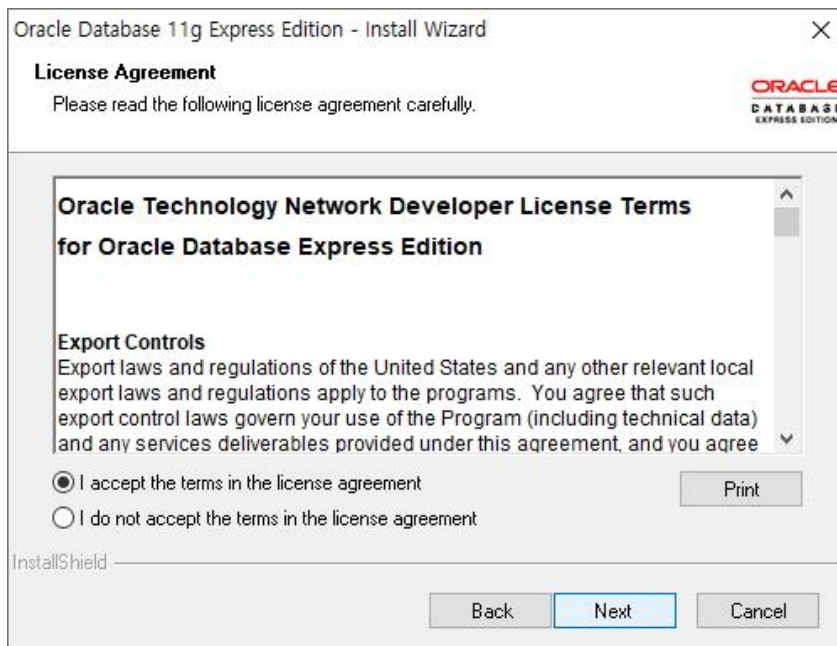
Oracle Database 11g Express Edition - Install Wizard
×

License Agreement
Please read the following license agreement carefully.

ORACLE
DATABASE
EXPRESS EDITION

Oracle Technology Network Developer License Terms for Oracle Database Express Edition

Export Controls
Export laws and regulations of the United States and any other relevant local export laws and regulations apply to the programs. You agree that such export control laws govern your use of the Program (including technical data) and any services deliverables provided under this agreement, and you agree

I accept the terms in the license agreement
Print
I do not accept the terms in the license agreement

InstallShield

Back
Next
Cancel